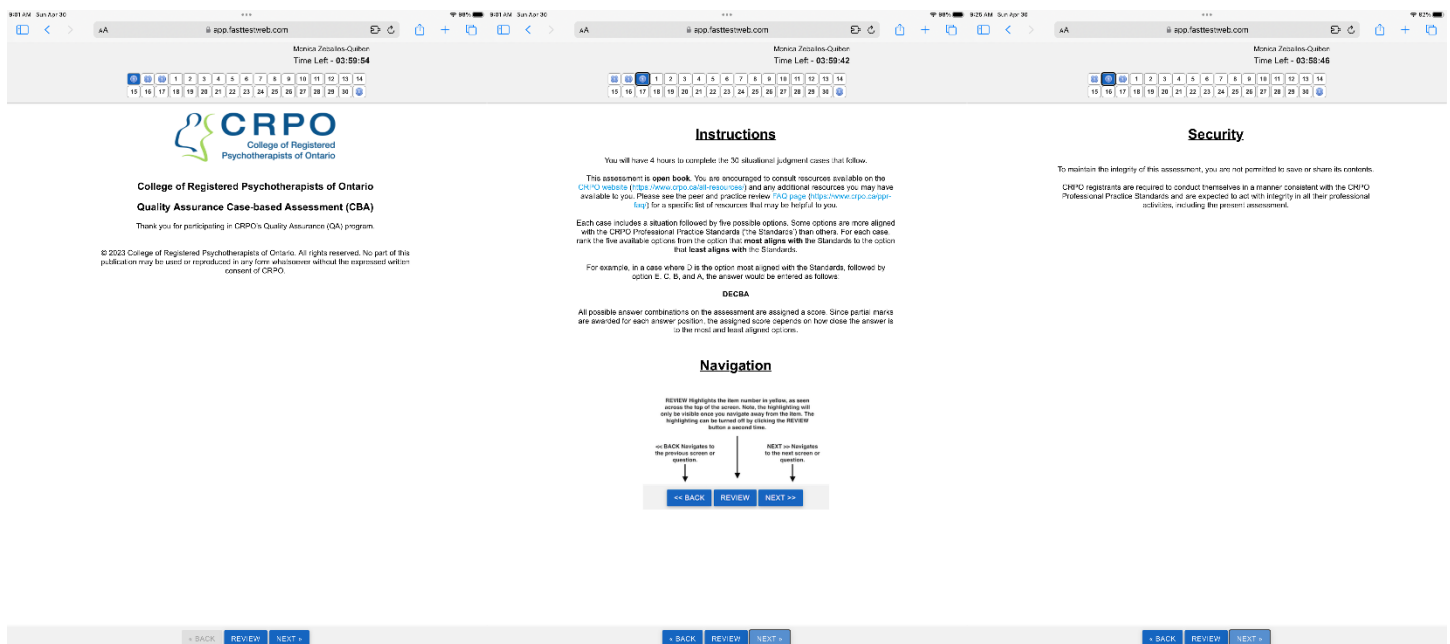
9:01 AM Sun Apr 30
AA app.fasttestweb.com
Monica Zezalos-Quibon
Time Left - 03:59:54
1 2 3 4 5 6 7 8 9 10 11 12 13 14
15 16 17 18 19 20 21 22 23 24 25 26 27 28 29 30

CRPO
College of Registered Psychotherapists of Ontario

College of Registered Psychotherapists of Ontario

Quality Assurance Case-based Assessment (CBA)

Thank you for participating in CRPO's Quality Assurance (QA) program.

© 2023 College of Registered Psychotherapists of Ontario. All rights reserved. No part of this publication may be used or reproduced in any form whatsoever without the expressed written consent of CRPO.

« BACK REVIEW NEXT »

9:01 AM Sun Apr 30
AA app.fasttestweb.com
Monica Zezalos-Quibon
Time Left - 03:59:42
1 2 3 4 5 6 7 8 9 10 11 12 13 14
15 16 17 18 19 20 21 22 23 24 25 26 27 28 29 30

Instructions

You will have 4 hours to complete the 30 situational judgment cases that follow.

This assessment is open book. You are encouraged to consult resources available on the CRPO website (https://www.crpo.ca/all-resources/) and any additional resources you may have available to you. Please see the peer and practice review FAQ page (https://www.crpo.ca/ppr-faq/) for a specific list of resources that may be helpful to you.

Each case includes a situation followed by five possible options. Some options are more aligned with the CRPO Professional Practice Standards ('the Standards') than others. For each case, rank the five available options from the option that most aligns with the Standards to the option that least aligns with the Standards.

For example, in a case where D is the option most aligned with the Standards, followed by option E, C, B, and A, the answer would be entered as follows:

DECBA

All possible answer combinations on the assessment are assigned a score. Since partial marks are awarded for each answer position, the assigned score depends on how close the answer is to the most and least aligned options.

Navigation

REVIEW Highlights the item number in yellow, as seen across the top of the screen. Note, the highlighting will only be visible once you navigate away from the item. The highlighting can be turned off by clicking the REVIEW button a second time.

<< BACK Navigates to the previous screen or question.

NEXT >> Navigates to the next screen or question.

<< BACK REVIEW NEXT >>

« BACK REVIEW NEXT »

9:25 AM Sun Apr 30
AA app.fasttestweb.com
Monica Zezalos-Quibon
Time Left - 03:58:46
1 2 3 4 5 6 7 8 9 10 11 12 13 14
15 16 17 18 19 20 21 22 23 24 25 26 27 28 29 30

Security

To maintain the integrity of this assessment, you are not permitted to save or share its contents.

CRPO registrants are required to conduct themselves in a manner consistent with the CRPO Professional Practice Standards and are expected to act with integrity in all their professional activities, including the present assessment.

« BACK REVIEW NEXT »